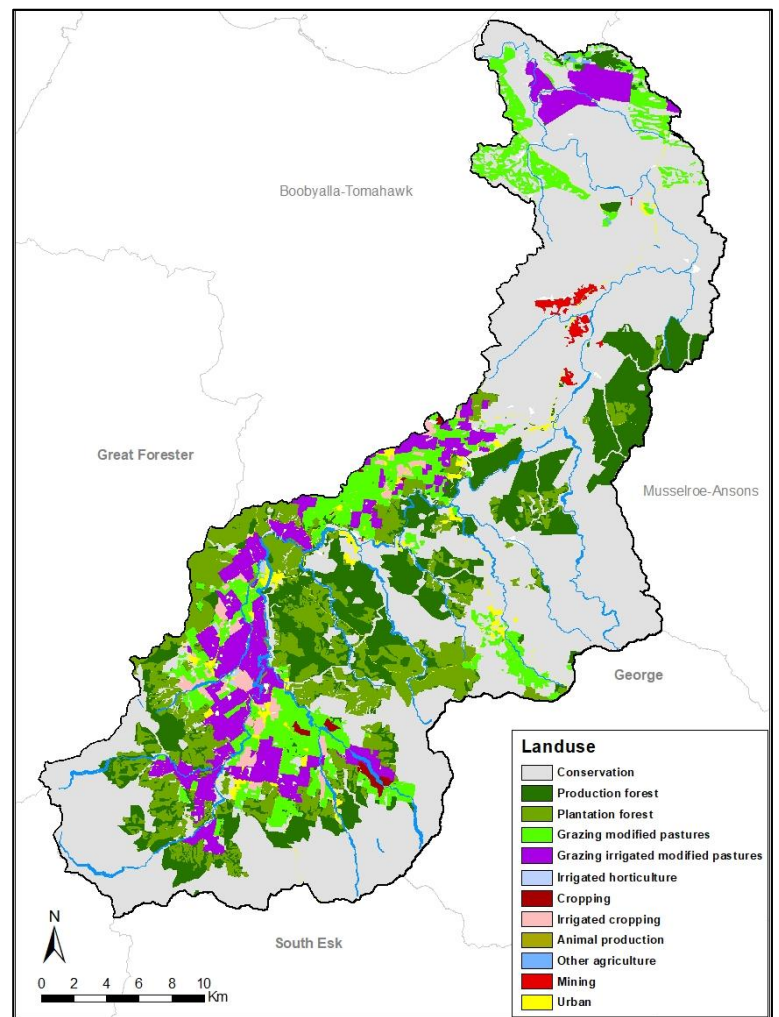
Boobyalla-Tomahawk

Great Forester

Musselroe-Ansons

George

South Esk

Landuse
Conservation
Production forest
Plantation forest
Grazing modified pastures
Grazing irrigated modified pastures
Irrigated horticulture
Cropping
Irrigated cropping
Animal production
Other agriculture
Mining
Urban

N

0 2 4 6 8 10 Km